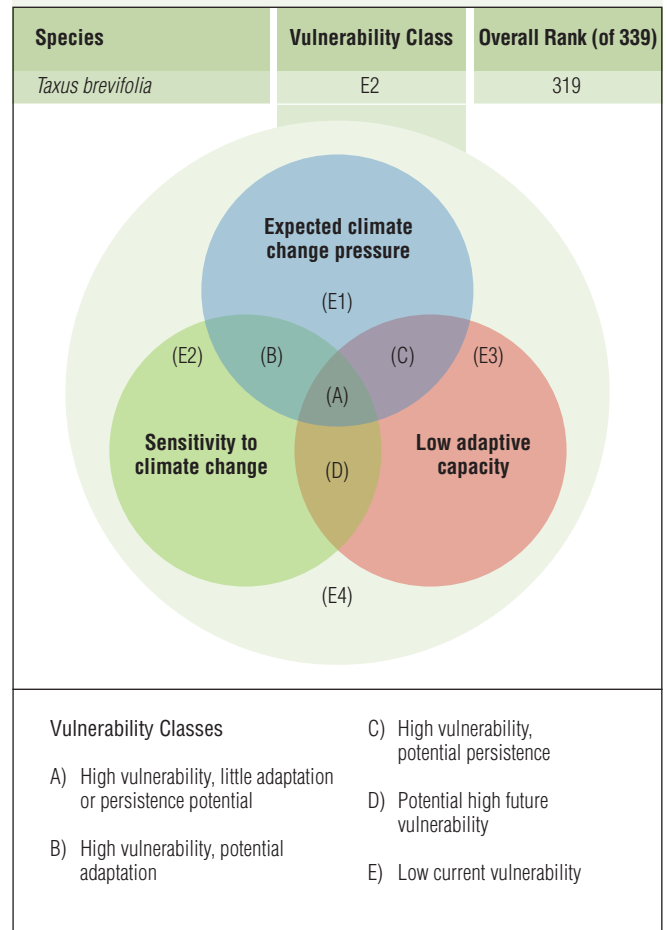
| Species | Vulnerability Class | Overall Rank (of 339) |
|---|---|---|
| *Taxus brevifolia* | E2 | 319 |

Expected climate change pressure

(E1)

(E2) (B) (C) (E3)

(A)

Sensitivity to climate change

(D)

Low adaptive capacity

(E4)

Vulnerability Classes

A) High vulnerability, little adaptation or persistence potential

B) High vulnerability, potential adaptation

C) High vulnerability, potential persistence

D) Potential high future vulnerability

E) Low current vulnerability